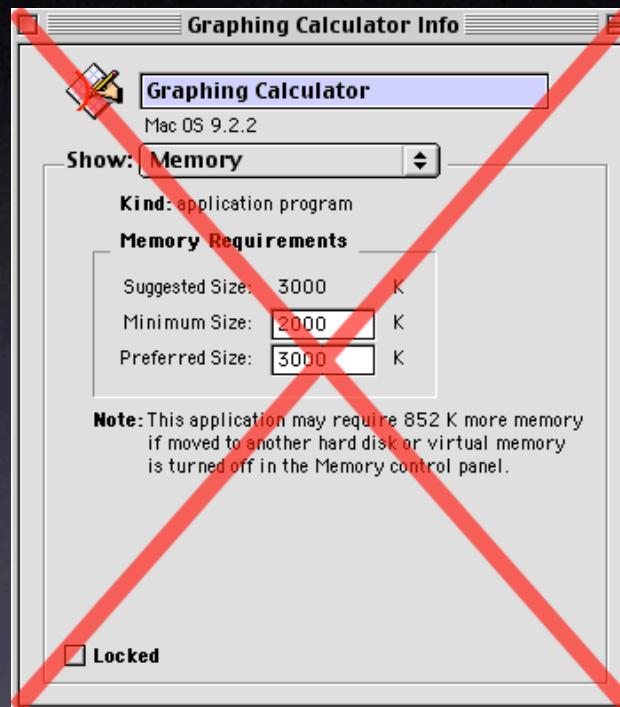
Graphing Calculator Info

Graphing Calculator

Mac OS 9.2.2

Show: Memory

Kind: application program

Memory Requirements

Suggested Size: 3000 K

Minimum Size: 2000 K

Preferred Size: 3000 K

Note: This application may require 852 K more memory if moved to another hard disk or virtual memory is turned off in the Memory control panel.

Locked